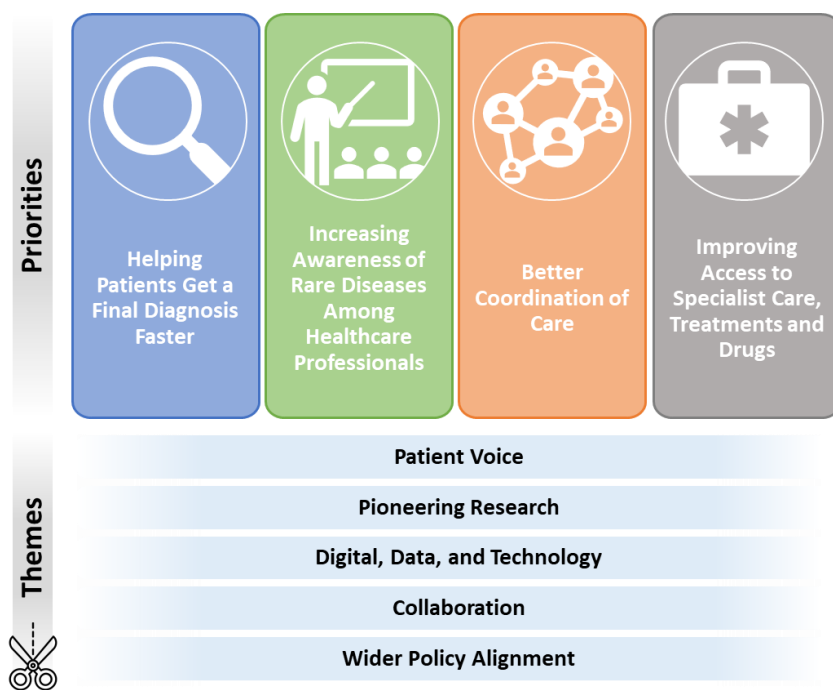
Priorities

Helping Patients Get a Final Diagnosis Faster

Increasing Awareness of Rare Diseases Among Healthcare Professionals

Better Coordination of Care

Improving Access to Specialist Care, Treatments and Drugs

Themes

Patient Voice

Pioneering Research

Digital, Data, and Technology

Collaboration

Wider Policy Alignment